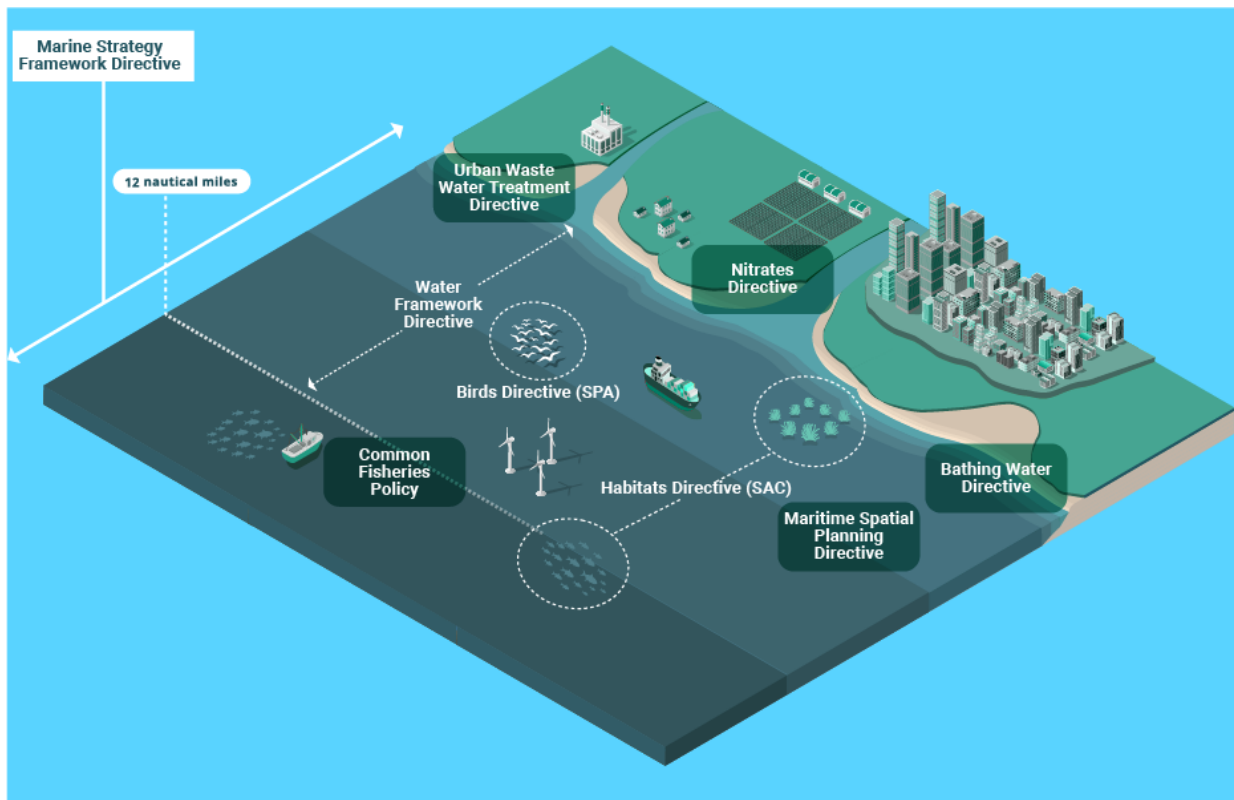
Marine Strategy Framework Directive

12 nautical miles

Urban Waste Water Treatment Directive

Nitrates Directive

Water Framework Directive

Birds Directive (SPA)

Common Fisheries Policy

Habitats Directive (SAC)

Bathing Water Directive

Maritime Spatial Planning Directive